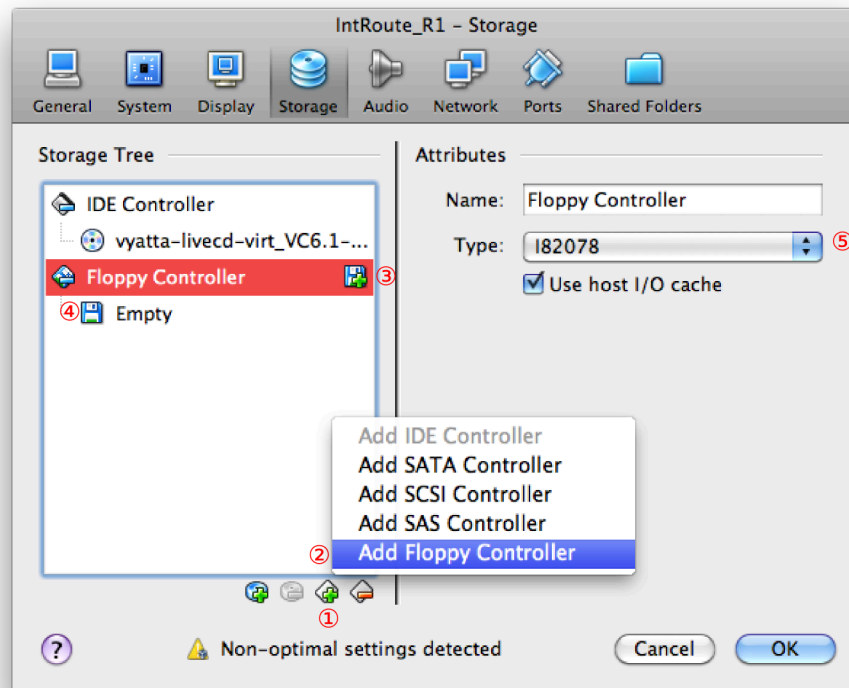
IntRoute_R1 – Storage

General System Display Storage Audio Network Ports Shared Folders

Storage Tree

IDE Controller
vyatta-livecd-virt_VC6.1-...
Floppy Controller ③
④ Empty

Attributes

Name: Floppy Controller
Type: I82078 ⑤
Use host I/O cache

Add IDE Controller
Add SATA Controller
Add SCSI Controller
Add SAS Controller
② Add Floppy Controller

①

?

Non-optimal settings detected

Cancel OK